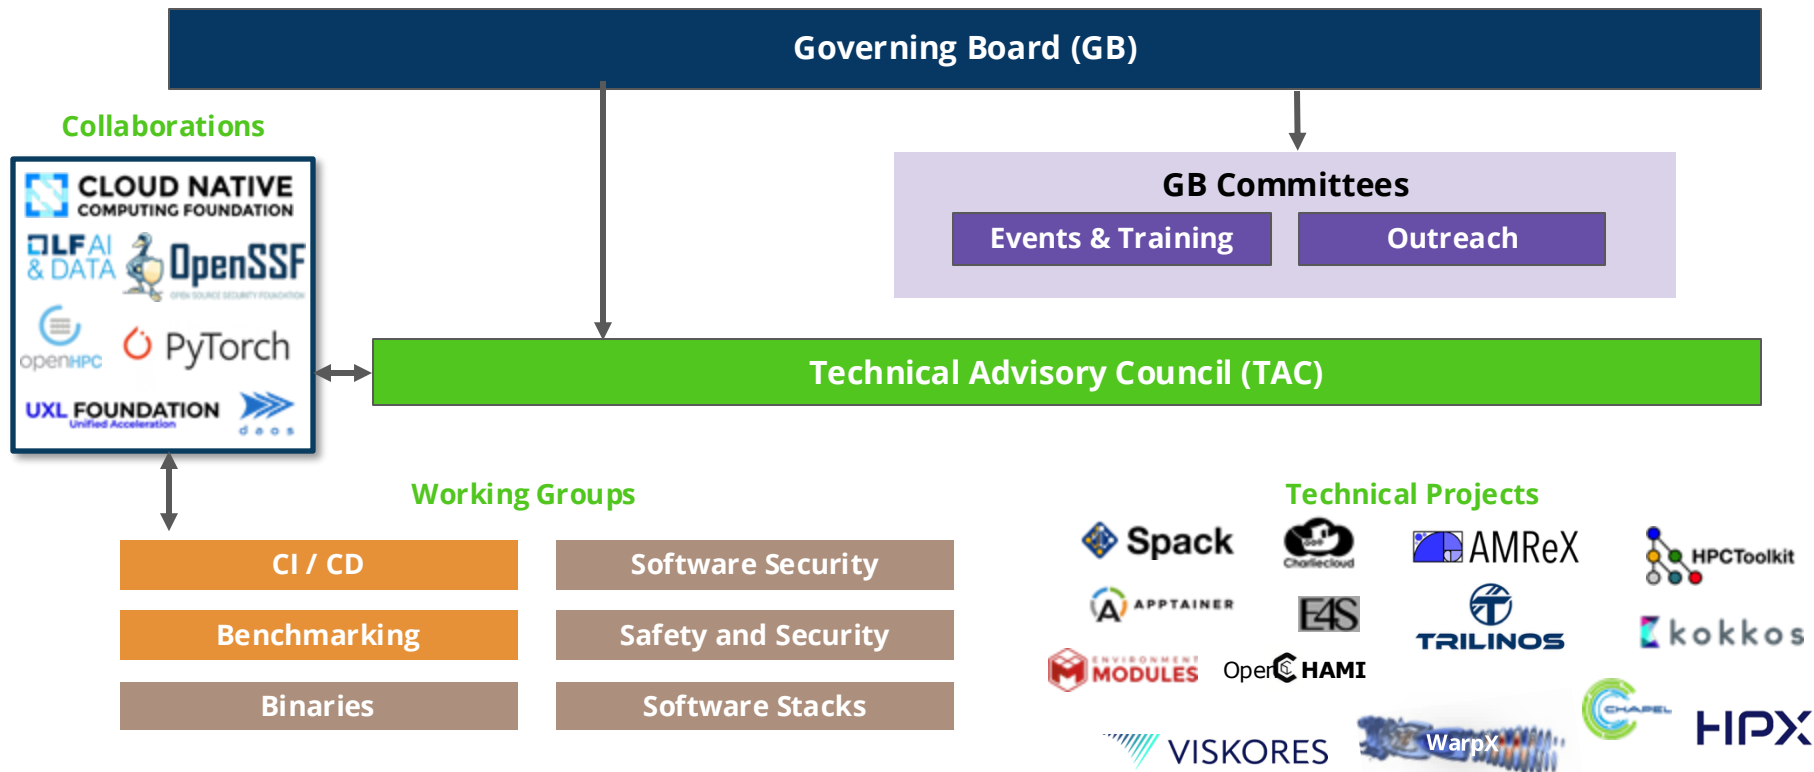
Governing Board (GB)

Collaborations

CLOUD NATIVE COMPUTING FOUNDATION

LF AI & DATA

OpenSSF

openHPC

PyTorch

UXL FOUNDATION Unified Acceleration

daos

GB Committees

Events & Training

Outreach

Technical Advisory Council (TAC)

Working Groups

CI / CD

Software Security

Benchmarking

Safety and Security

Binaries

Software Stacks

Technical Projects

Spack

Charliecloud

AMReX

HPCToolkit

APPTAINER

E4S

TRILINOS

kokkos

ENVIRONMENT MODULES

OpenCHAMI

CHAPEL

HPX

VISKORES

WarpX